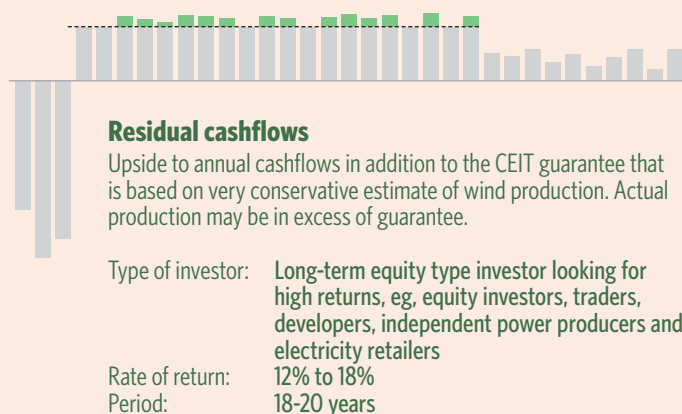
Residual cashflows

Upside to annual cashflows in addition to the CEIT guarantee that is based on very conservative estimate of wind production. Actual production may be in excess of guarantee.

Type of investor: Long-term equity type investor looking for high returns, eg, equity investors, traders, developers, independent power producers and electricity retailers
Rate of return: 12% to 18%
Period: 18-20 years